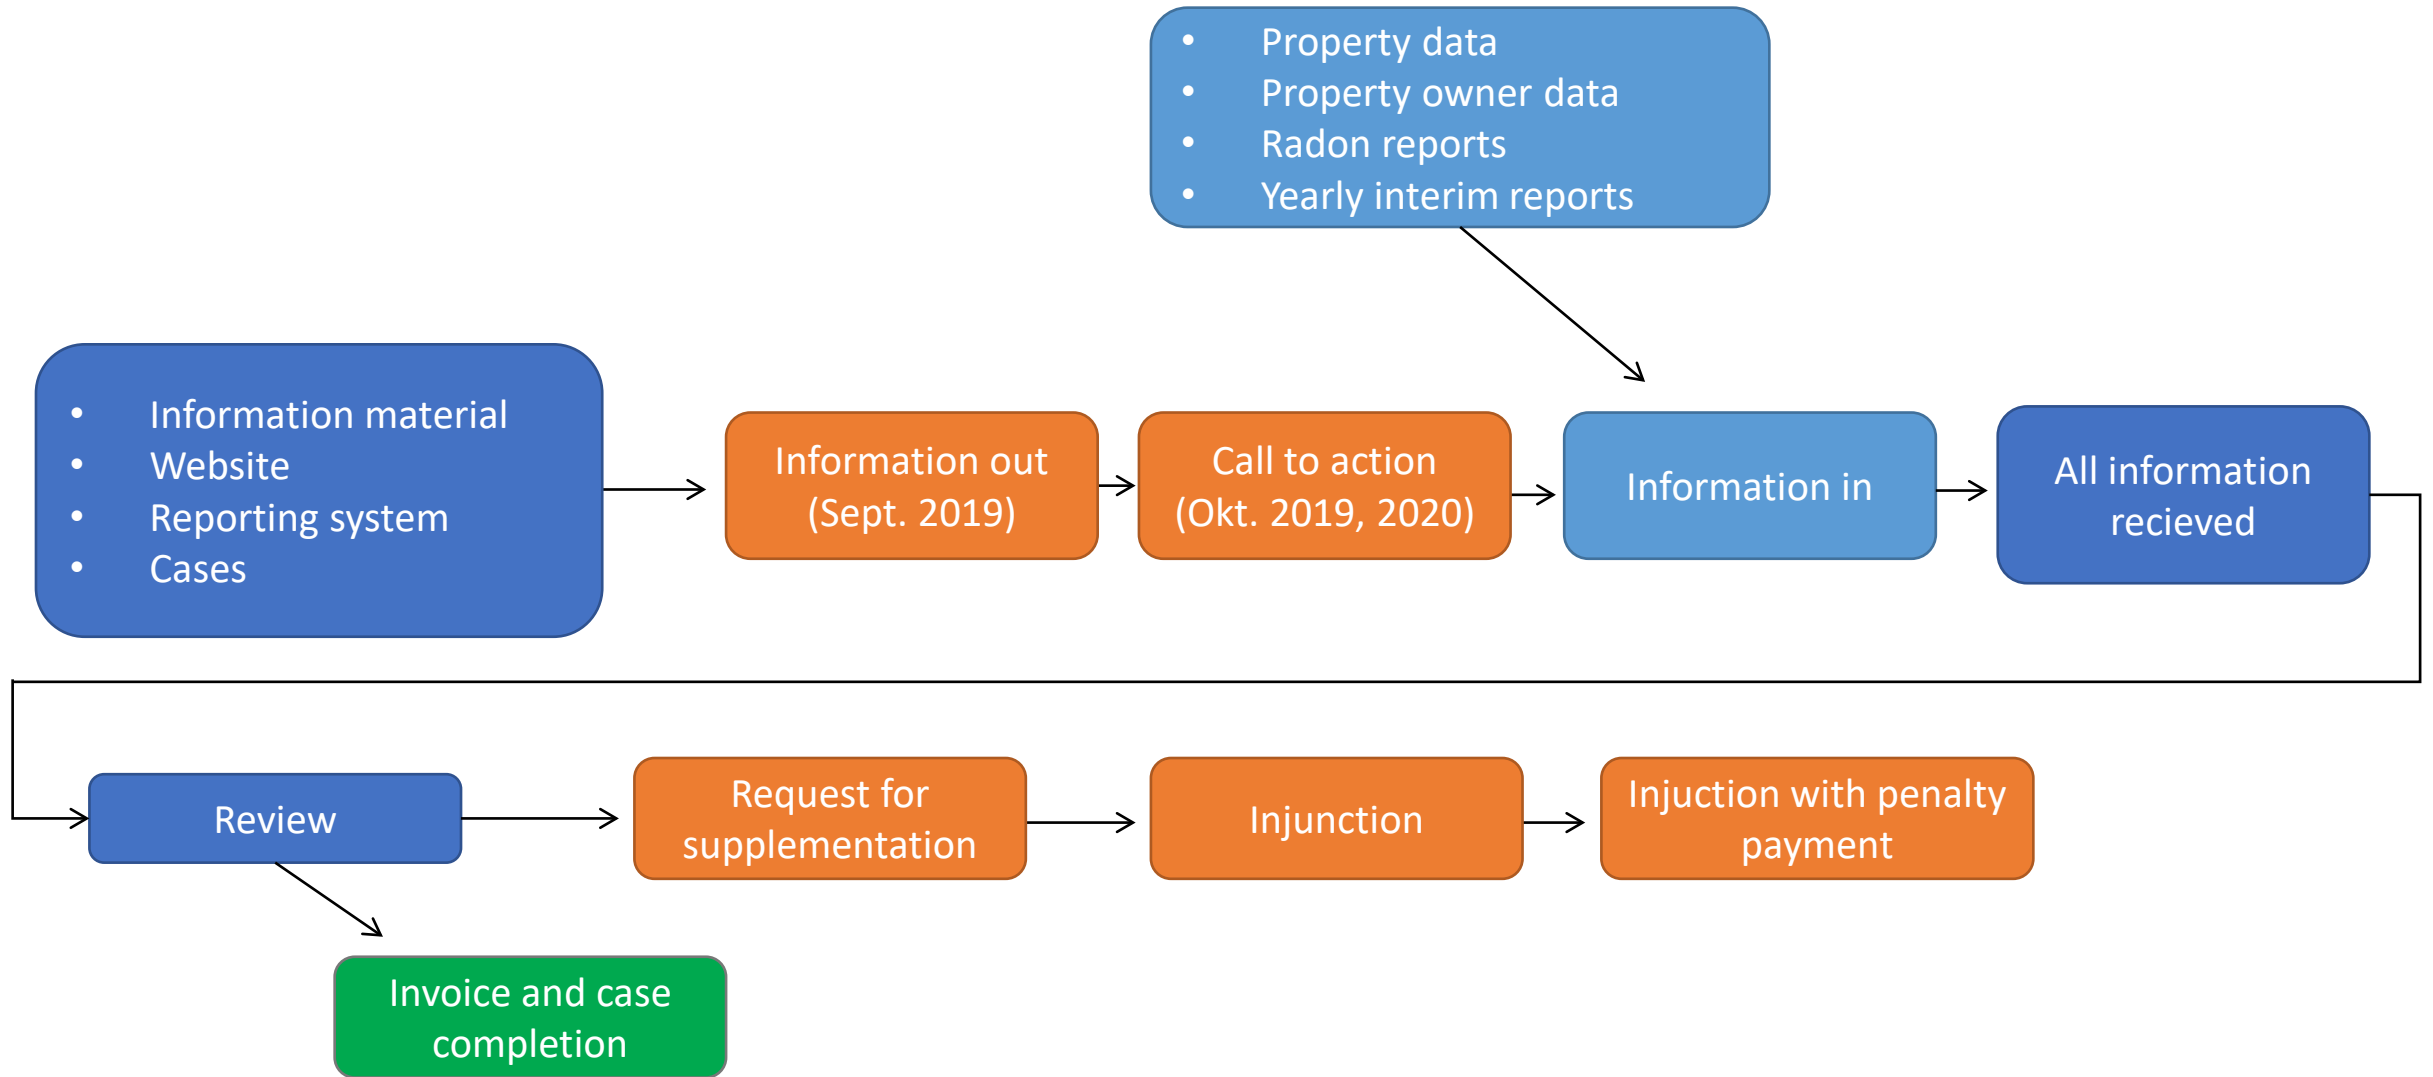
- Property data
- Property owner data
- Radon reports
- Yearly interim reports

- Information material
- Website
- Reporting system
- Cases

Information out (Sept. 2019)

Call to action (Okt. 2019, 2020)

Information in

All information recieved

Review

Request for supplementation

Injunction

Injuction with penalty payment

Invoice and case completion